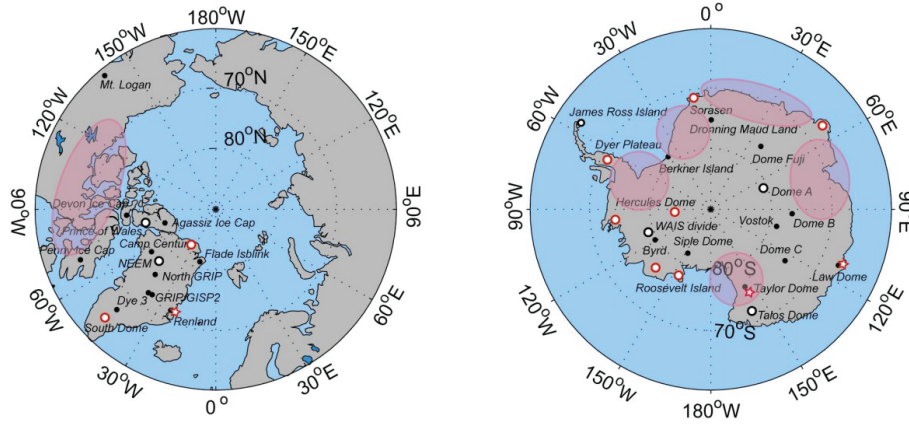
180°W
150°W
150°E
Mt. Logan
70°N
120°W
120°E
80°N
90°W
90°E
Devon Ice Cap
Agassiz Ice Cap
Prince of Wales
Camp Century
Penny Ice Cap
Flade Isblink
NEEM
North GRIP
Dye 3
GRIP/GISP2
60°W
60°E
South Dome
Renland
30°W
30°E
0°

0°
30°W
30°E
James Ross Island
Sorasen
60°W
60°E
Dronning Maud Land
Dyer Plateau
Dome Fuji
Berkner Island
Dome A
90°W
90°E
Hercules Dome
Vostok
Dome B
WAIS divide
Byrd
Siple Dome
Dome C
80°S
Law Dome
Roosevelt Island
Taylor Dome
120°W
120°E
Talos Dome
70°S
150°W
150°E
180°W